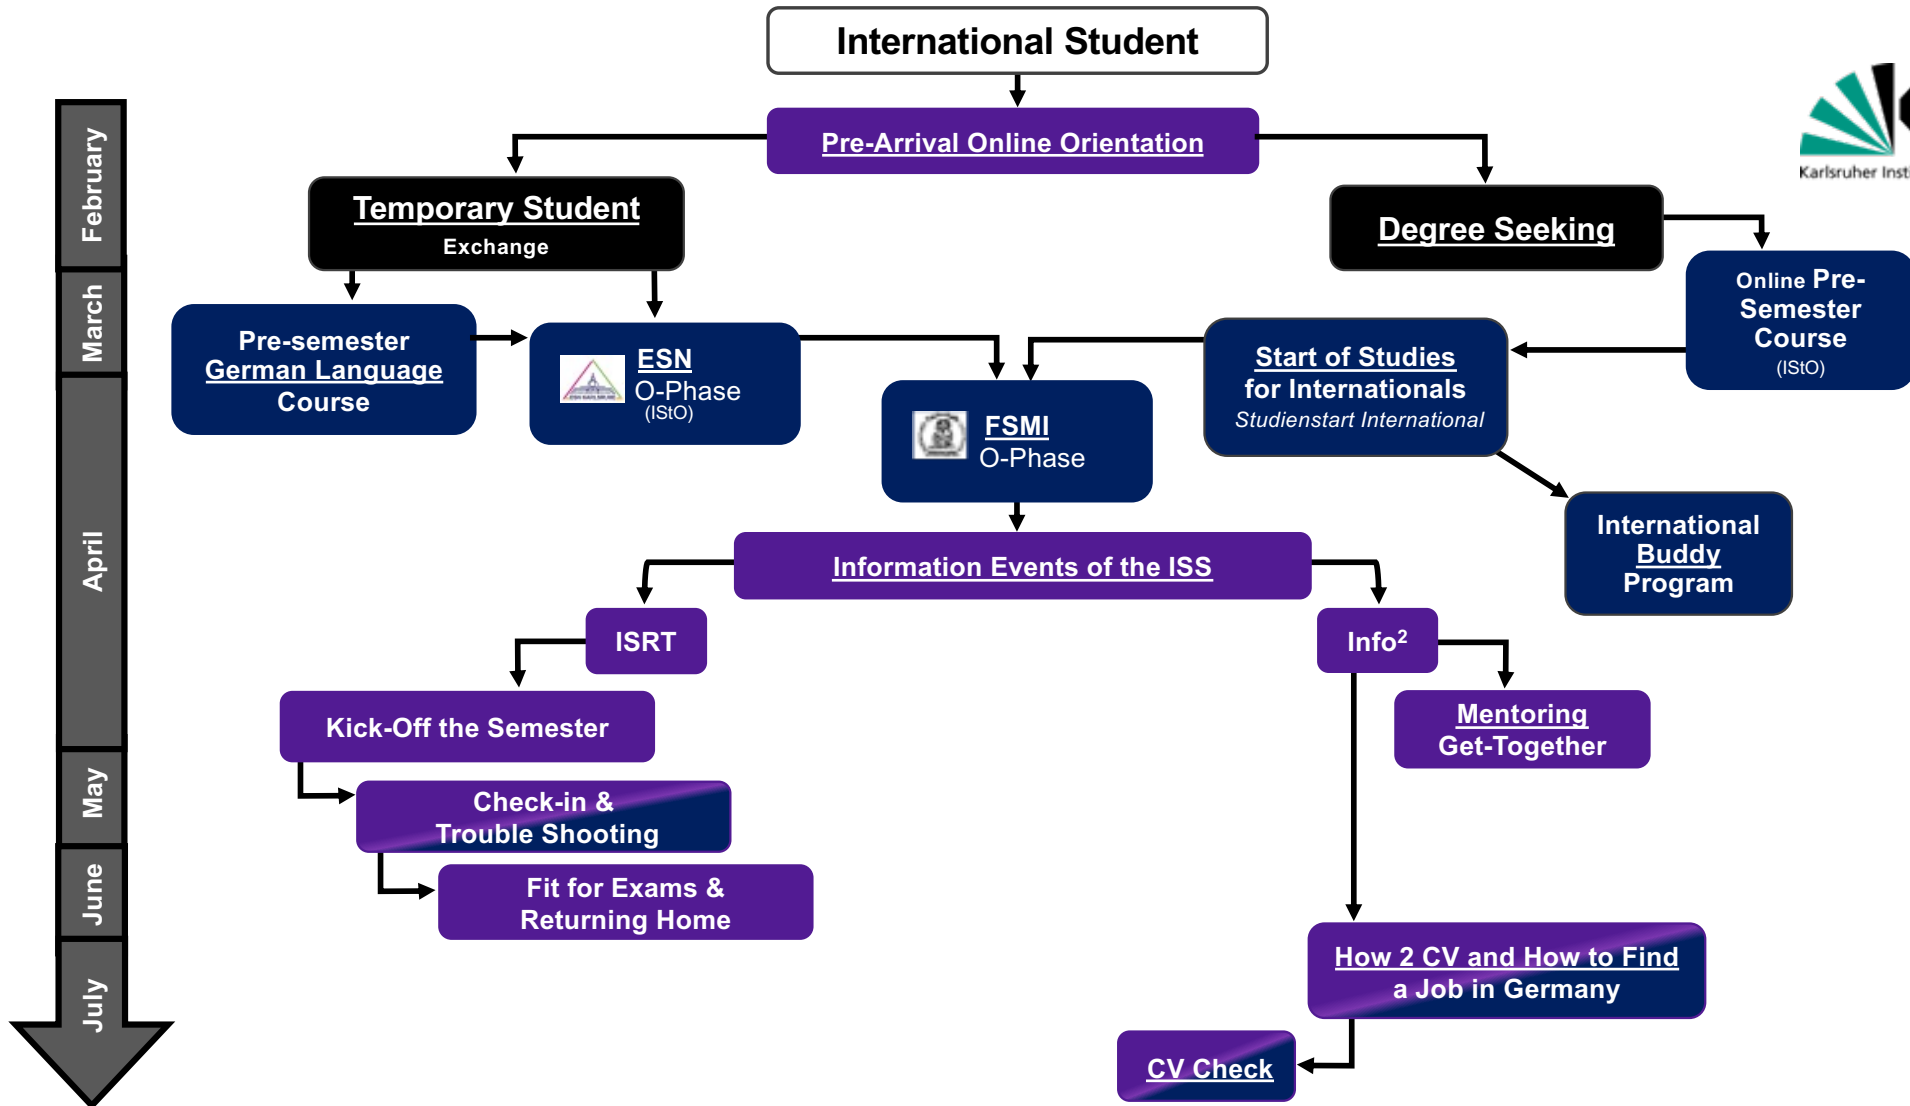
February
March
April
May
June
July

International Student

Pre-Arrival Online Orientation

Temporary Student
Exchange

Degree Seeking

Karlsruher Inst

Online Pre-Semester Course
(IStO)

Pre-semester German Language Course

ESN
O-Phase
(IStO)

FSMI
O-Phase

Start of Studies for Internationals
Studienstart International

International Buddy Program

Information Events of the ISS

ISRT

Info$^2$

Kick-Off the Semester

Mentoring Get-Together

Check-in & Trouble Shooting

Fit for Exams & Returning Home

How 2 CV and How to Find a Job in Germany

CV Check